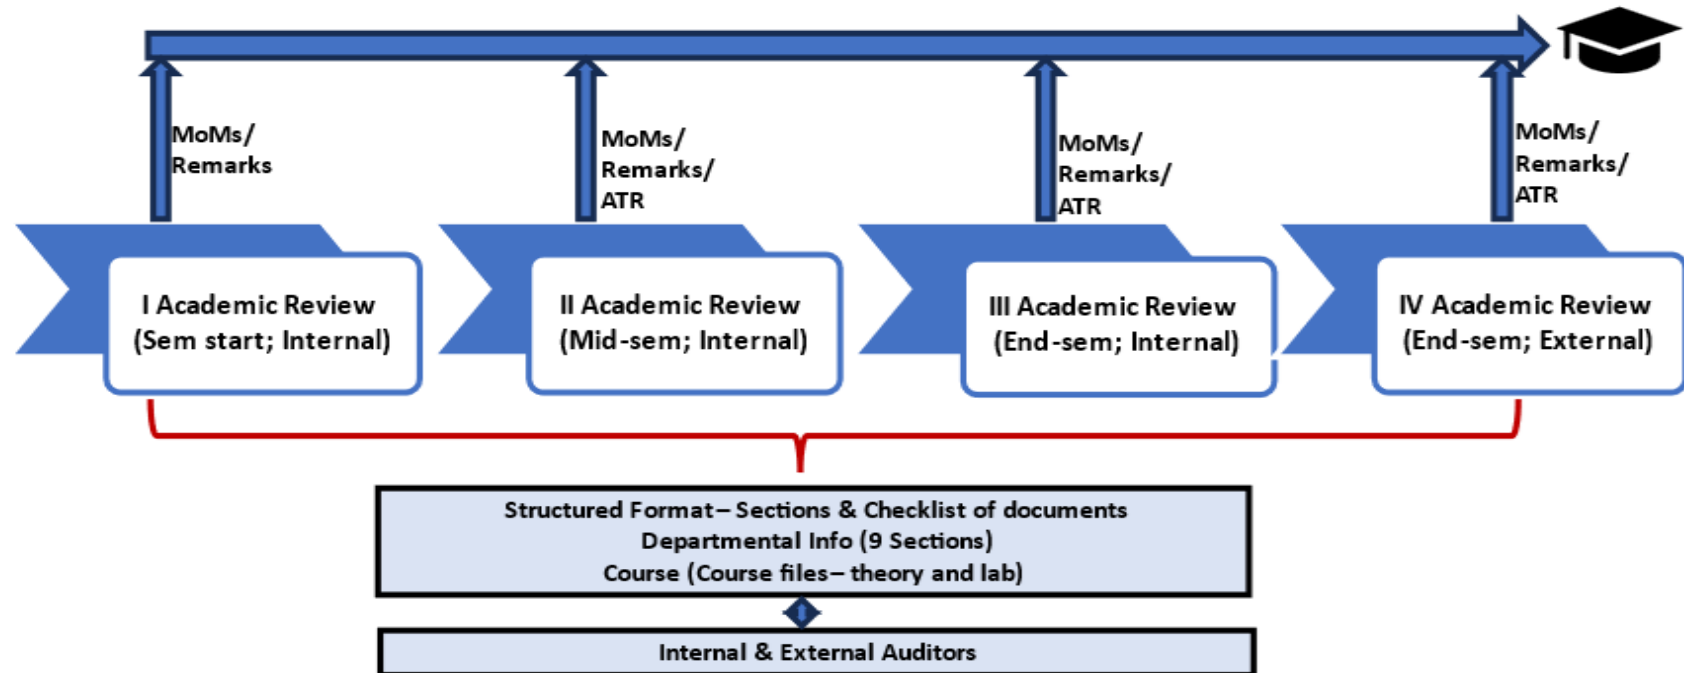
MoMs/ Remarks

MoMs/ Remarks/ ATR

MoMs/ Remarks/ ATR

MoMs/ Remarks/ ATR

I Academic Review (Sem start; Internal)

II Academic Review (Mid-sem; Internal)

III Academic Review (End-sem; Internal)

IV Academic Review (End-sem; External)

Structured Format– Sections & Checklist of documents
Departmental Info (9 Sections)
Course (Course files– theory and lab)

Internal & External Auditors